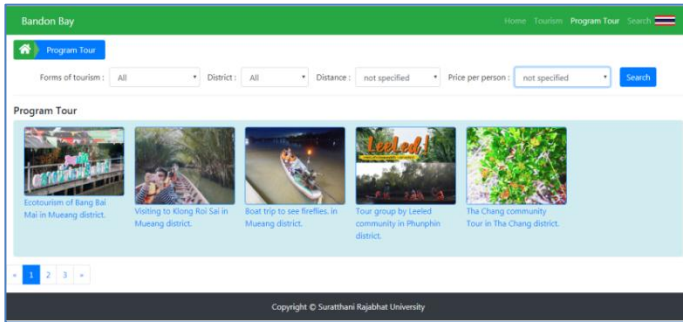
Bandon Bay

Home Tourism Program Tour Search

Program Tour

Forms of tourism : All

District : All

Distance : not specified

Price per person : not specified

Search

Program Tour

Leeled

Ecotourism of Bang Bai Mai in Mueang district.

Visiting to Klong Roi Sai in Mueang district.

Boat trip to see fireflies. in Mueang district.

Tour group by Leeled community in Phunphin district.

Tha Chang community Tour in Tha Chang district.

« 1 2 3 »

Copyright © Suratthani Rajabhat University